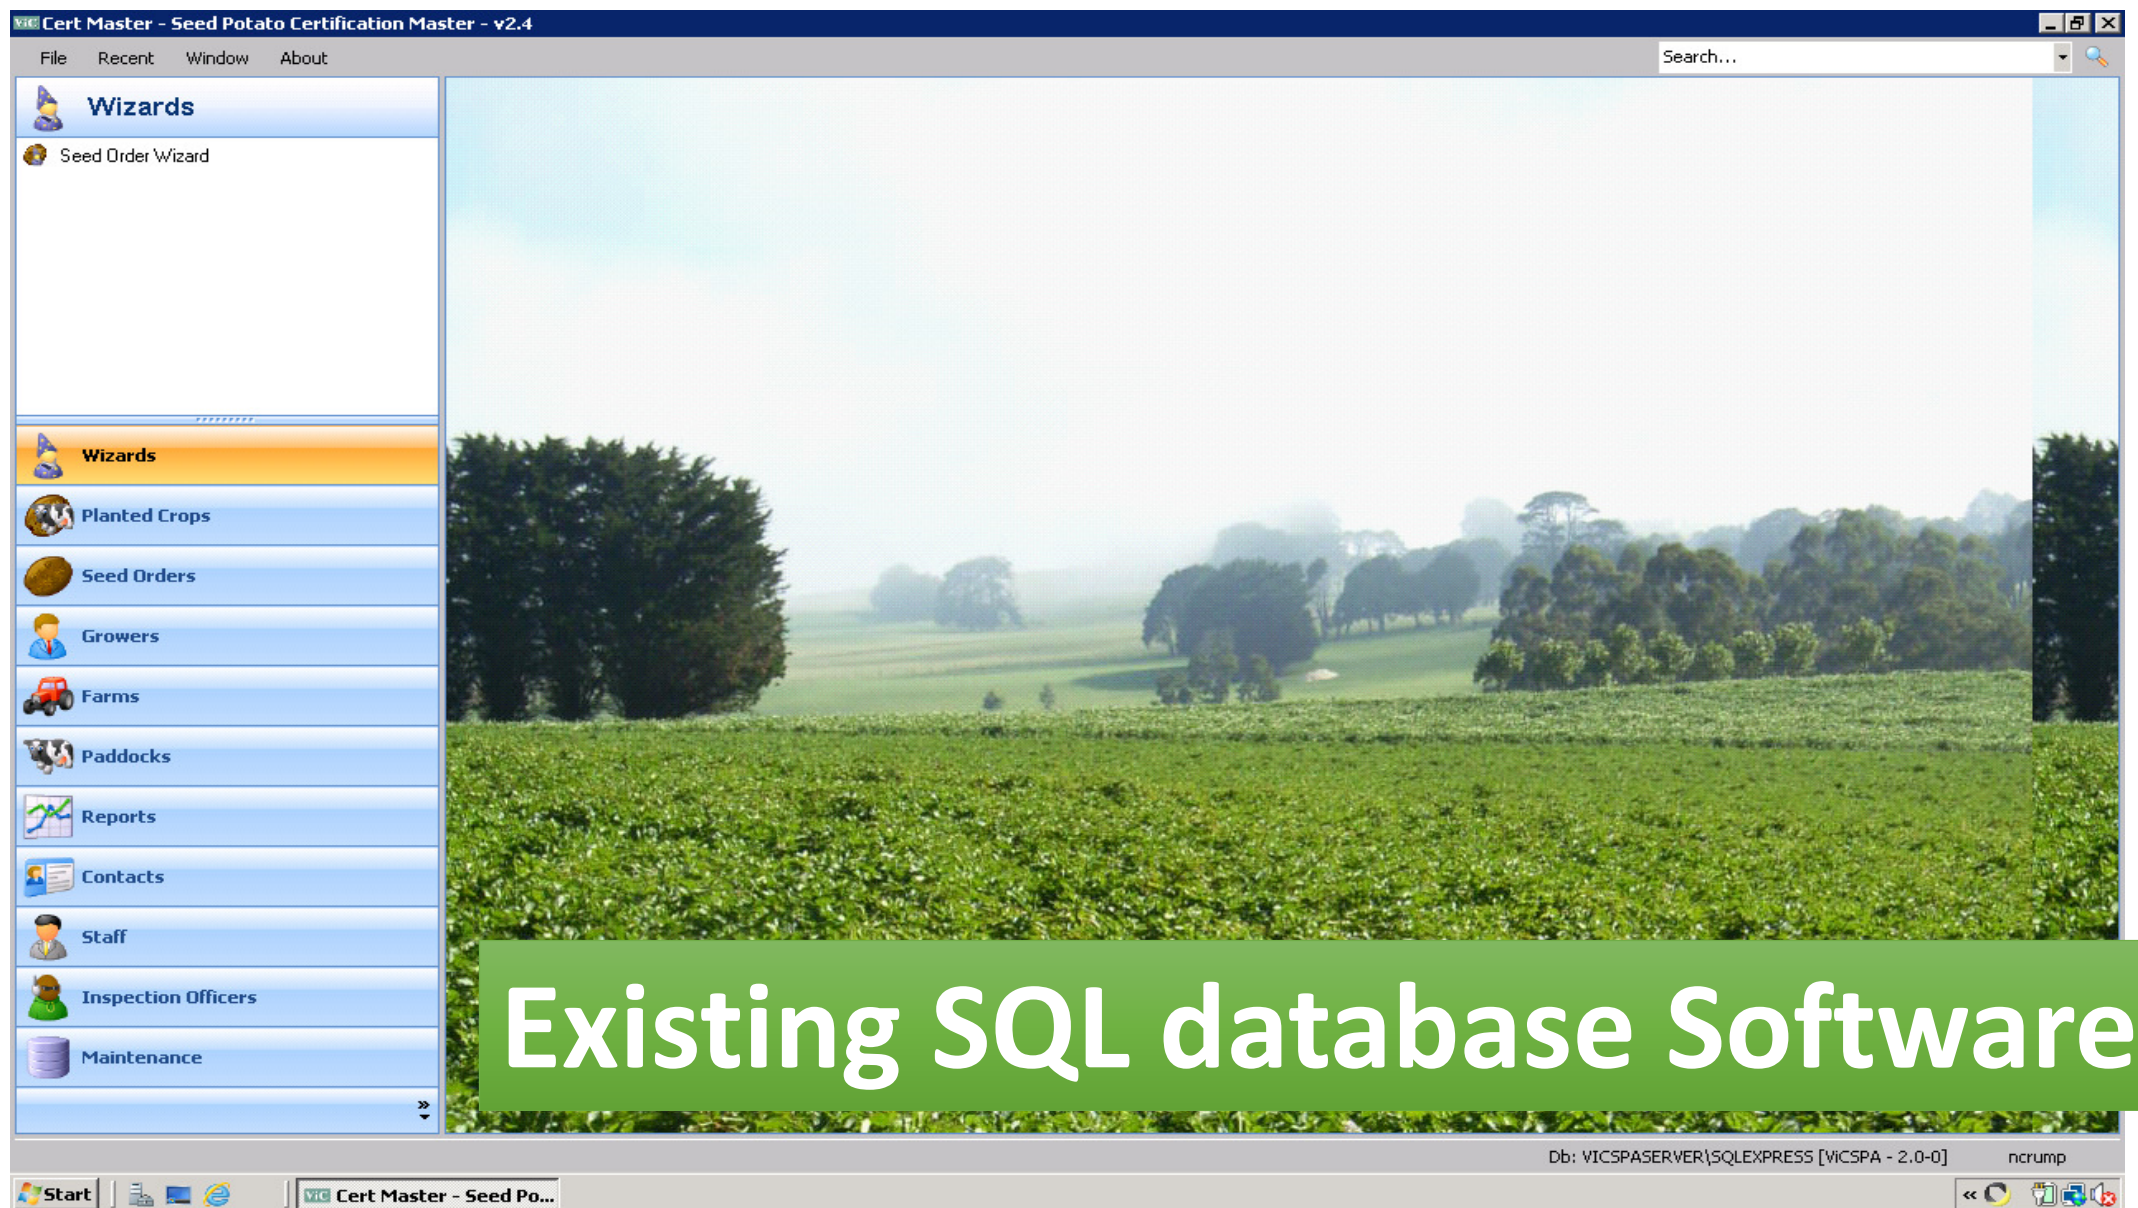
Cert Master - Seed Potato Certification Master - v2.4

File Recent Window About

Search...

Wizards

Seed Order Wizard

Wizards
Planted Crops
Seed Orders
Growers
Farms
Paddocks
Reports
Contacts
Staff
Inspection Officers
Maintenance

Existing SQL database Software

Db: VICSPASERVER\SQLEXPRESS [ViCSPA - 2.0-0] ncrump

Start

Cert Master - Seed Po...